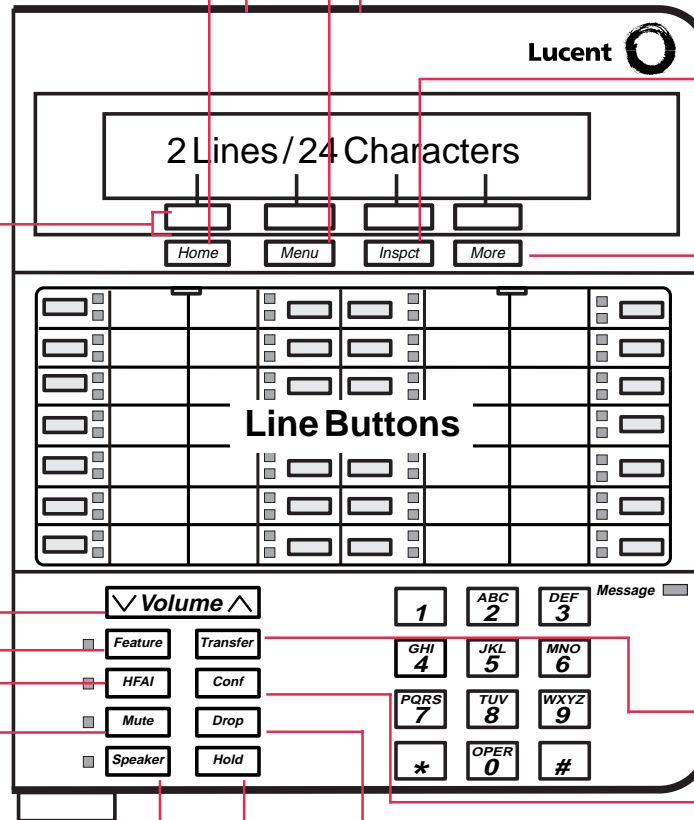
Lucent

2 Lines / 24 Characters

Home
Menu
Inspct
More

Line Buttons

Volume

Message

Feature
Transfer
HFAI
Conf
Mute
Drop
Speaker
Hold

1
ABC 2
DEF 3
GHI 4
JKL 5
MNO 6
PQRS 7
TUV 8
WXYZ 9
*
OPER 0
#